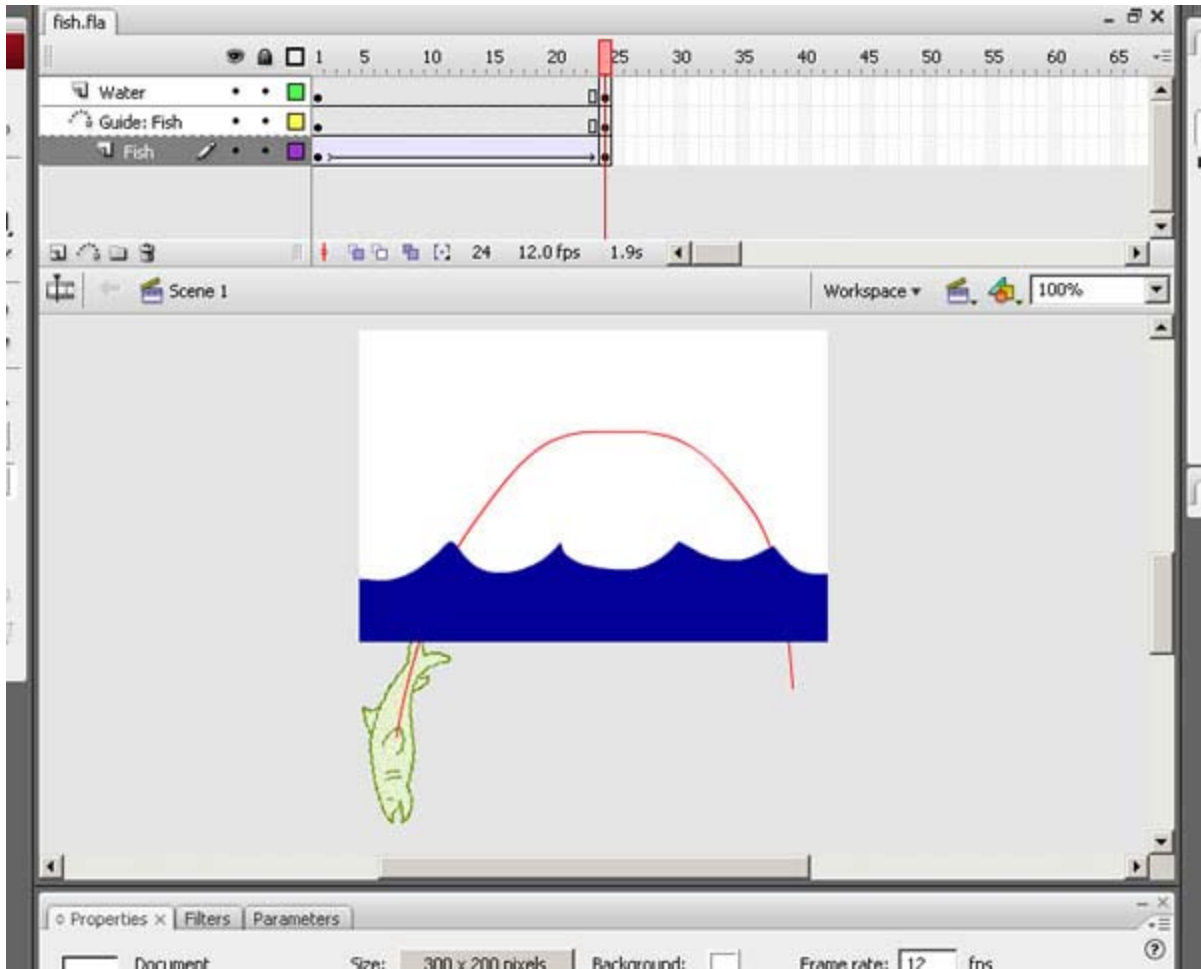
fish.fla

1 5 10 15 20 25 30 35 40 45 50 55 60 65

Water

Guide: Fish

Fish

24 12.0 fps 1.9s

Scene 1

Workspace ▾

100%

Properties × | Filters | Parameters

Document

Size: 300 x 200 pixels

Background:

Frame rate: 12 fps